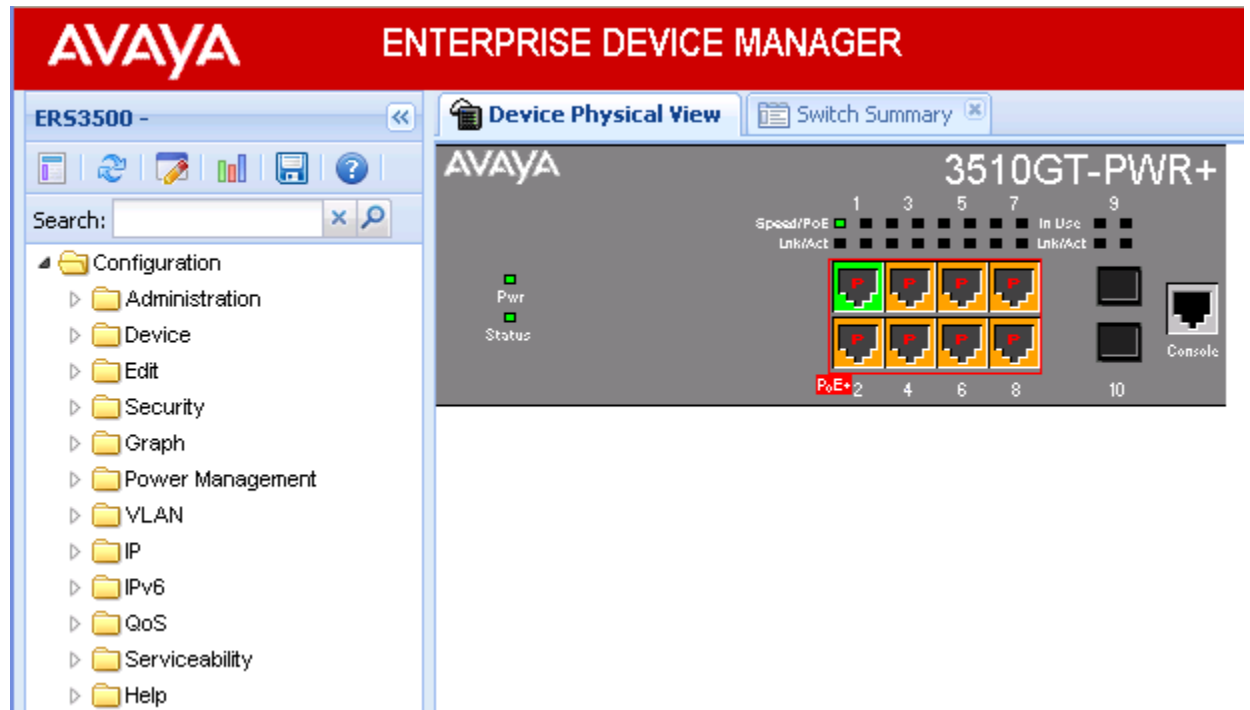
AVAYA ENTERPRISE DEVICE MANAGER

ERS3500 -

Search:

Configuration
Administration
Device
Edit
Security
Graph
Power Management
VLAN
IP
IPv6
QoS
Serviceability
Help

Device Physical View
Switch Summary

AVAYA
3510GT-PWR+

1 3 5 7 9
Speed/PoE
Lnk/Act
In Use
Lnk/Act

Pwr
Status

P P P P
P P P P

PoE+ 2 4 6 8 10

Console